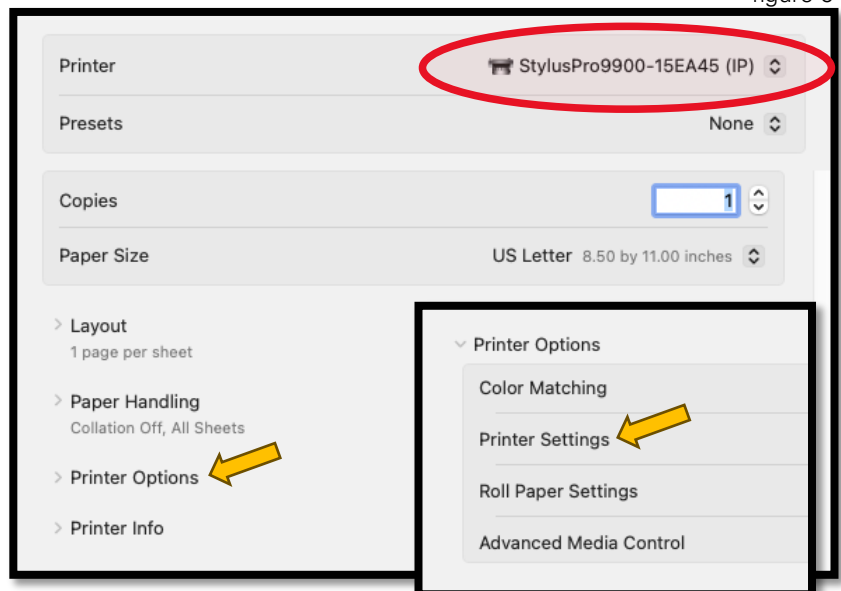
figure 6

Printer
StylusPro9900-15EA45 (IP)

Presets
None

Copies
1

Paper Size
US Letter 8.50 by 11.00 inches

Layout
1 page per sheet

Paper Handling
Collation Off, All Sheets

Printer Options

Printer Info

Printer Options
Color Matching
Printer Settings
Roll Paper Settings
Advanced Media Control